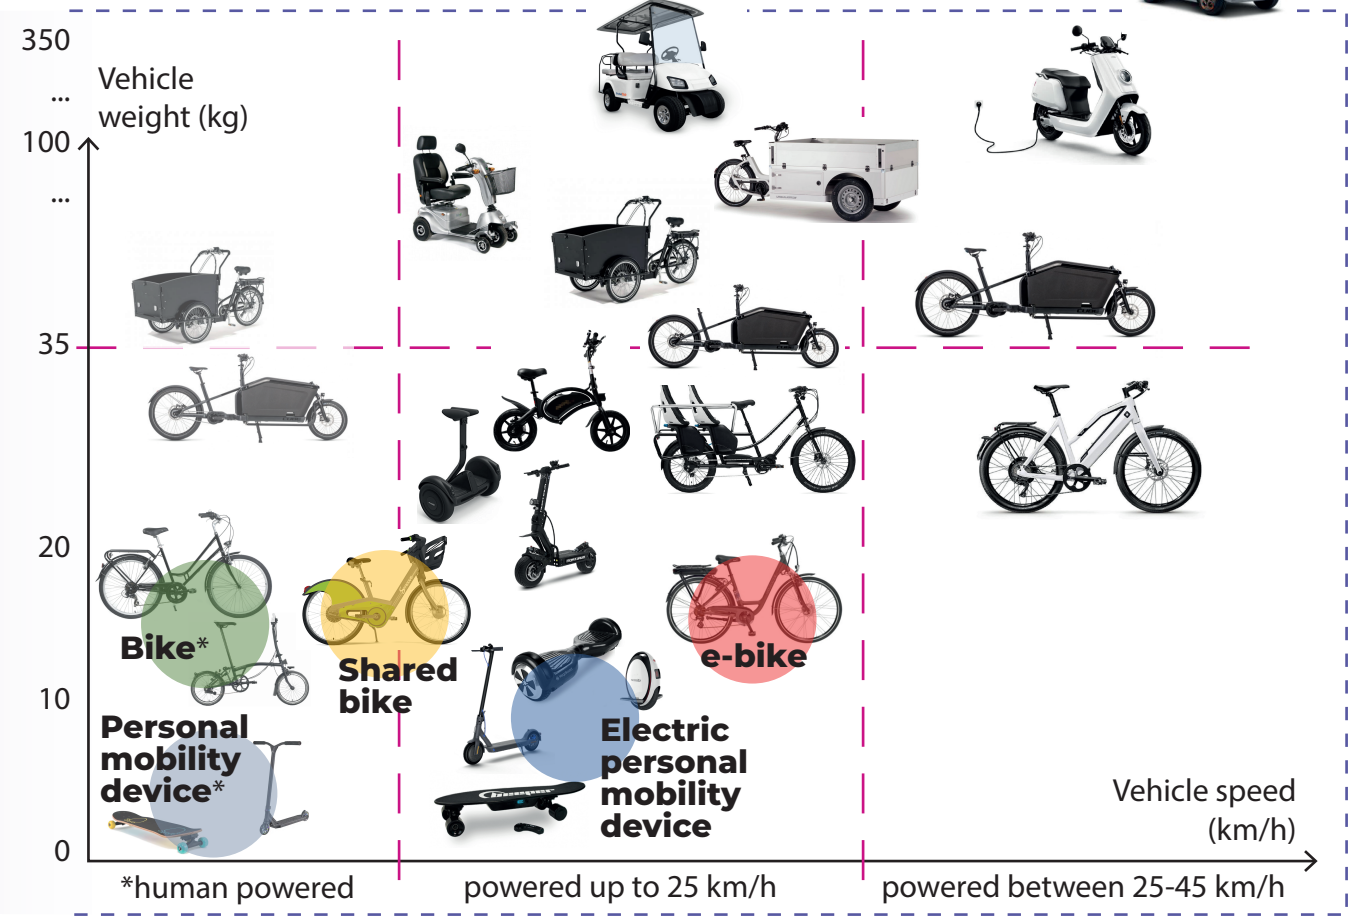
350
...
Vehicle weight (kg)
100
...
35
20
10
0

Bike*

Shared bike

e-bike

Personal mobility device*

Electric personal mobility device

Vehicle speed (km/h)

*human powered
powered up to 25 km/h
powered between 25-45 km/h